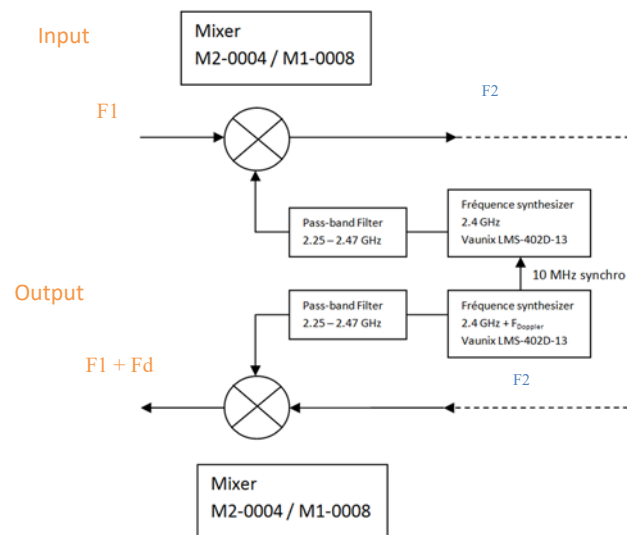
Input

Mixer
M2-0004 / M1-0008

F2

F1

Pass-band Filter
2.25 – 2.47 GHz

Fréquence synthesizer
2.4 GHz
Vaunix LMS-402D-13

10 MHz synchro

Output

Pass-band Filter
2.25 – 2.47 GHz

Fréquence synthesizer
2.4 GHz + $F_{Doppler}$
Vaunix LMS-402D-13

F1 + Fd

F2

Mixer
M2-0004 / M1-0008